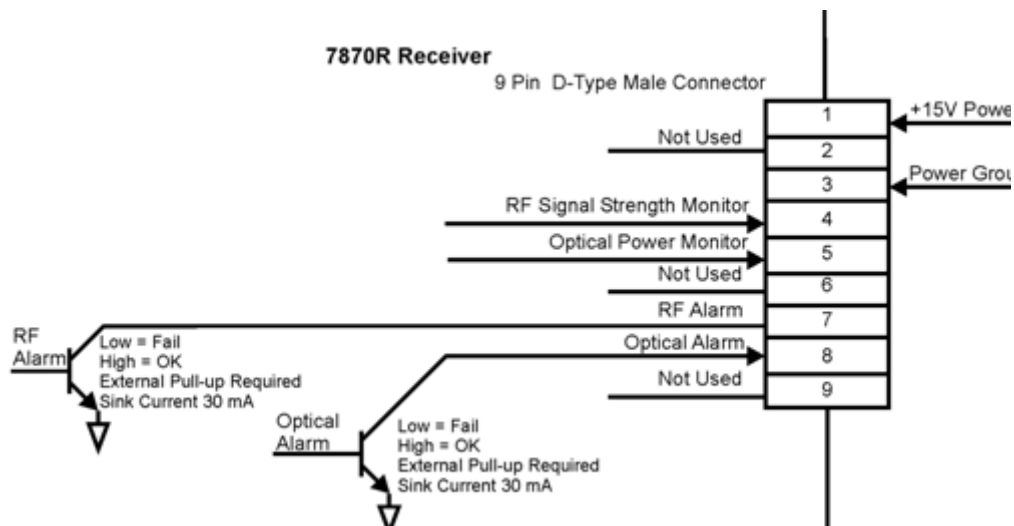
7870R Receiver

9 Pin D-Type Male Connector

1
2
3
4
5
6
7
8
9

+15V Powe

Power Grou

Not Used

RF Signal Strength Monitor

Optical Power Monitor

Not Used

RF Alarm

Optical Alarm

Not Used

RF Alarm

Low = Fail
High = OK
External Pull-up Required
Sink Current 30 mA

Optical Alarm

Low = Fail
High = OK
External Pull-up Required
Sink Current 30 mA